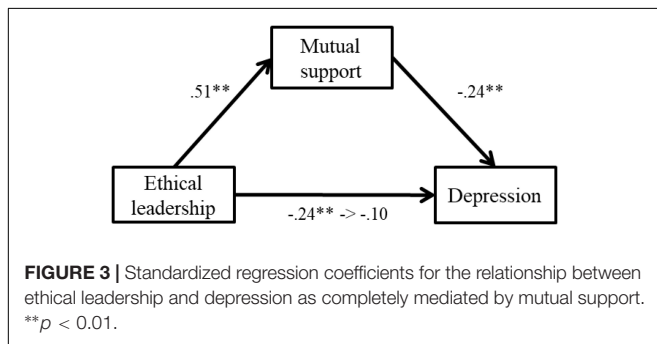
Mutual support

.51**

-.24**

Ethical leadership

Depression

-.24** -> -.10

**FIGURE 3 |** Standardized regression coefficients for the relationship between ethical leadership and depression as completely mediated by mutual support. $^{**}p < 0.01$.